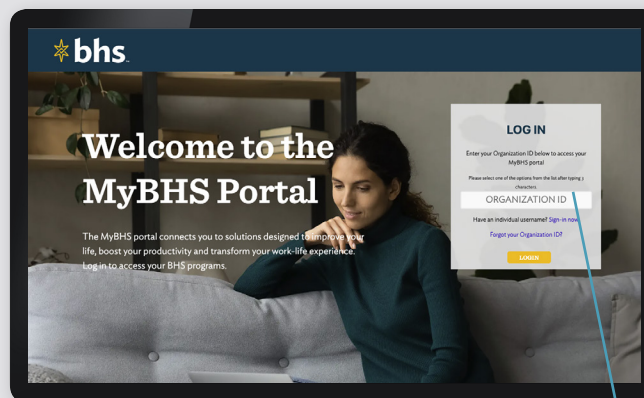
bhs

Welcome to the MyBHS Portal

The MyBHS portal connects you to solutions designed to improve your life, boost your productivity and transform your work-life experience. Log in to access your BHS programs.

LOG IN

Enter your Organization ID below to access your MyBHS portal

Please select one of the options from the list after typing 3 characters.

ORGANIZATION ID

Have an individual username? Sign in now

Forgot your Organization ID?

LOGIN